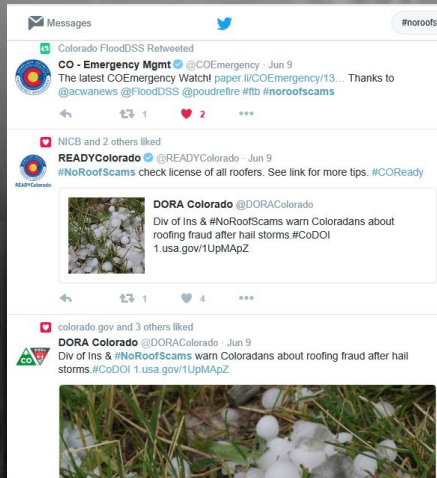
Messages

#noroofs

Colorado FloodDSS Retweeted

CO - Emergency Mgmt @COEmergency · Jun 9
The latest COEmergency Watch! paper.li/COEmergency/13... Thanks to @acwanews @FloodDSS @poudrefire #ftb #noroofscams

1 2

NICB and 2 others liked

READYColorado @READYColorado · Jun 9
#NoRoofScams check license of all roofers. See link for more tips. #COReady

READYColorado

DORA Colorado @DORAColorado
Div of Ins & #NoRoofScams warn Coloradans about roofing fraud after hail storms.#CoDOI 1.usa.gov/1UpMApZ

1 4

colorado.gov and 3 others liked

DORA Colorado @DORAColorado · Jun 9
Div of Ins & #NoRoofScams warn Coloradans about roofing fraud after hail storms.#CoDOI 1.usa.gov/1UpMApZ

CO